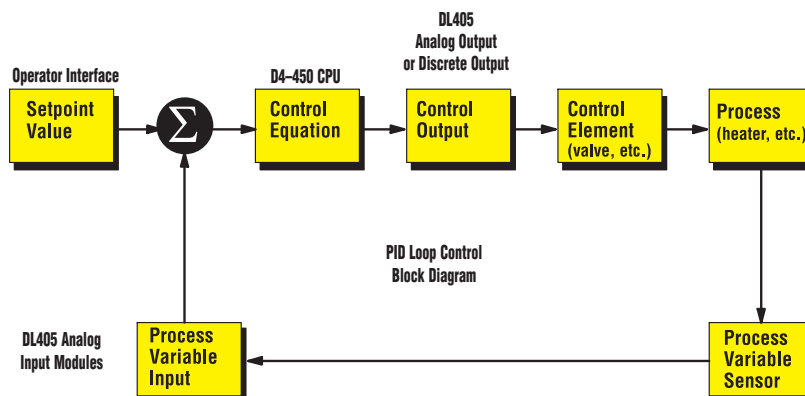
Operator Interface

Setpoint Value

$\Sigma$

D4–450 CPU

Control Equation

DL405 Analog Output or Discrete Output

Control Output

Control Element (valve, etc.)

Process (heater, etc.)

PID Loop Control Block Diagram

DL405 Analog Input Modules

Process Variable Input

Process Variable Sensor